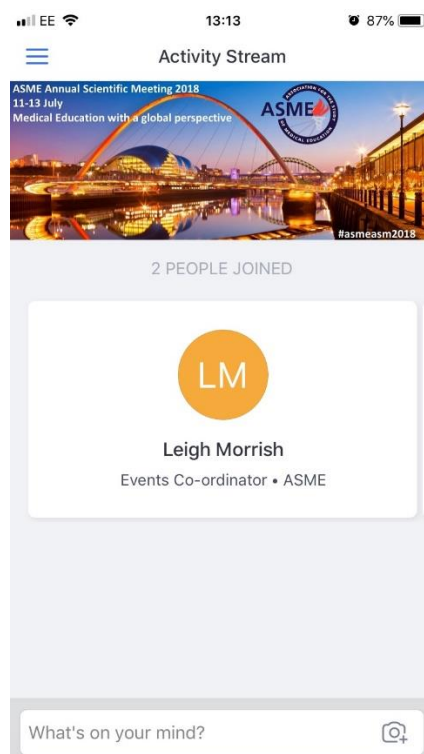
EE 13:13 87%

Activity Stream

ASME Annual Scientific Meeting 2018
11-13 July
Medical Education with a global perspective

ASME

ASSOCIATION FOR THE STUDY OF MEDICAL EDUCATION

#asmeasm2018

2 PEOPLE JOINED

LM

Leigh Morrish

Events Co-ordinator • ASME

What's on your mind?